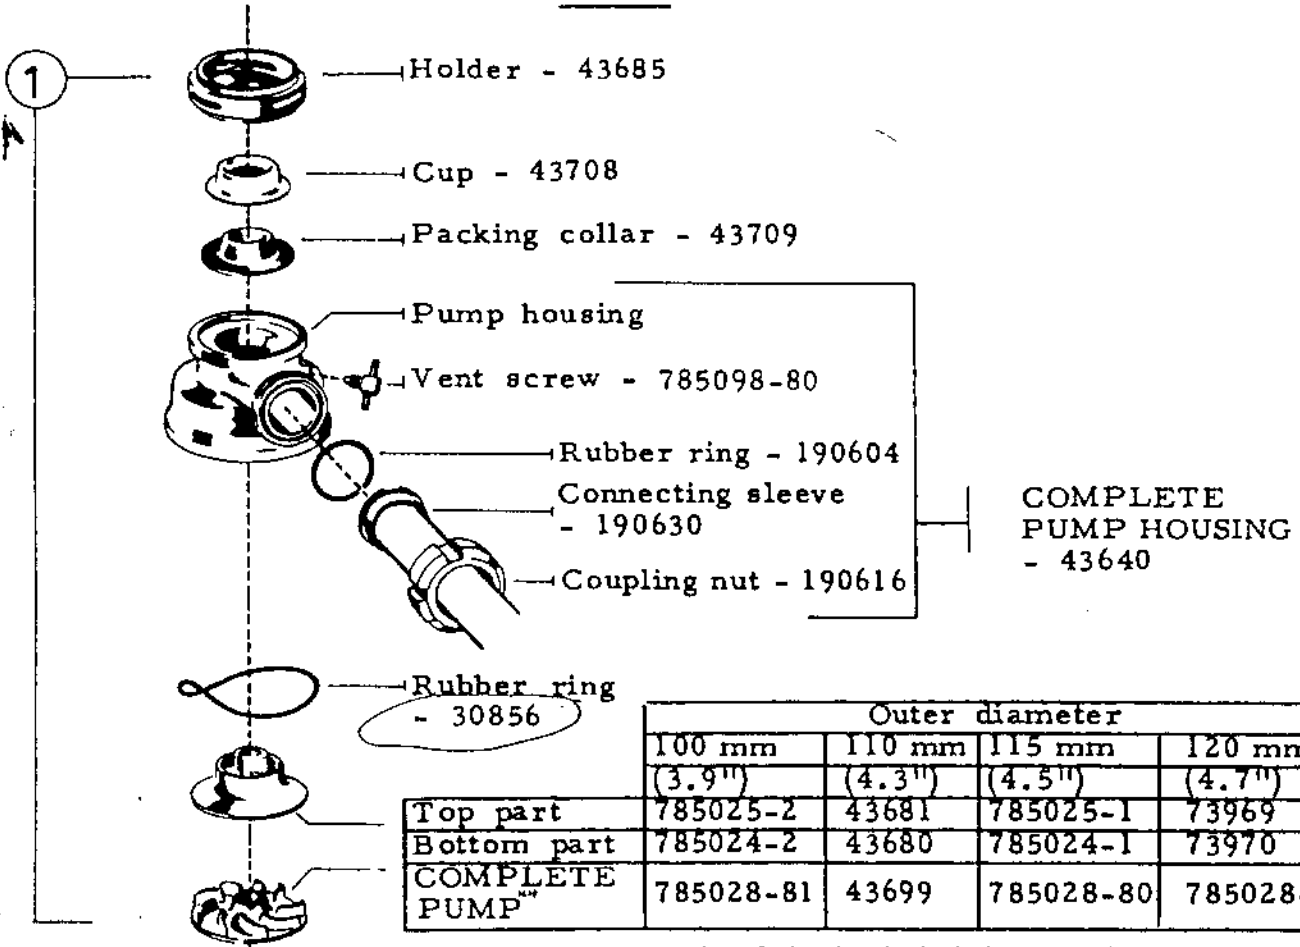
1

Holder - 43685

Cup - 43708

Packing collar - 43709

Pump housing

Vent screw - 785098-80

Rubber ring - 190604

Connecting sleeve - 190630

Coupling nut - 190616

COMPLETE PUMP HOUSING - 43640

Rubber ring - 30856

| | Outer diameter | | | |
|---|---|---|---|---|
| | 100 mm (3.9") | 110 mm (4.3") | 115 mm (4.5") | 120 mm (4.7") |
| Top part | 785025-2 | 43681 | 785025-1 | 73969 |
| Bottom part | 785024-2 | 43680 | 785024-1 | 73970 |
| COMPLETE PUMP** | 785028-81 | 43699 | 785028-80 | 785028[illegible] |